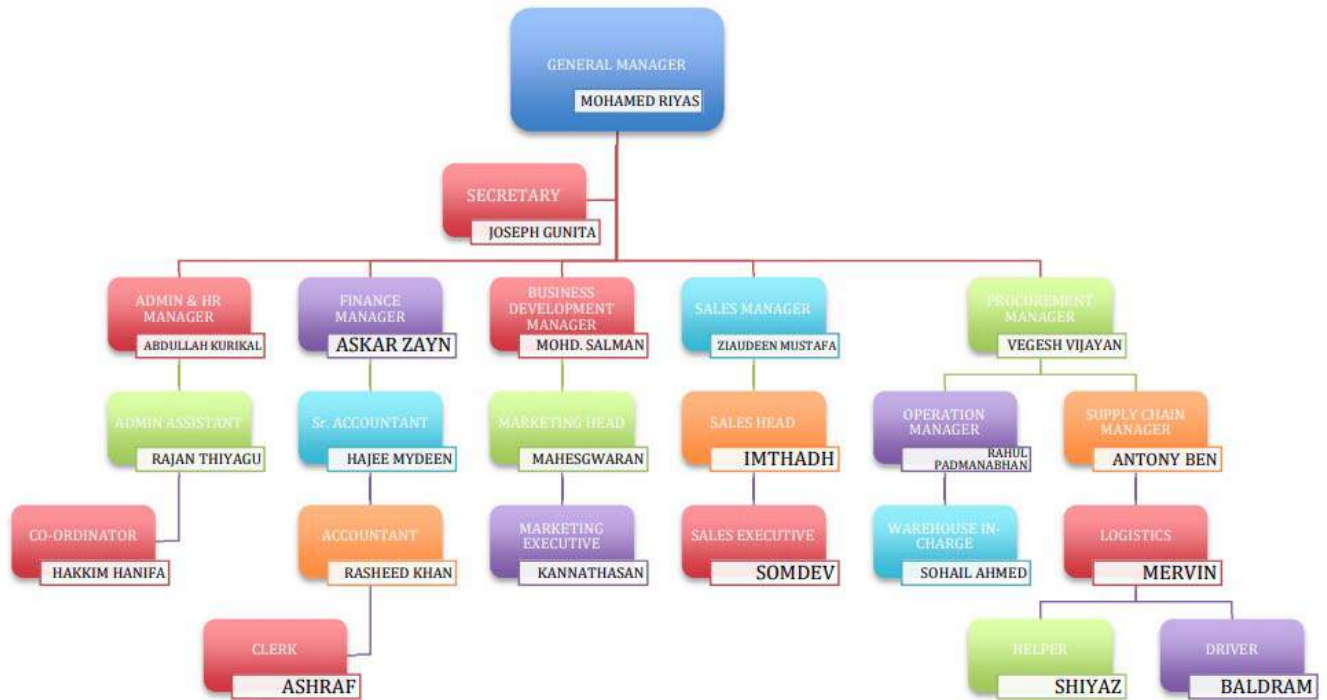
GENERAL MANAGER
MOHAMED RIYAS

SECRETARY
JOSEPH GUNITA

ADMIN & HR MANAGER
ABDULLAH KURIKAL

FINANCE MANAGER
ASKAR ZAYN

BUSINESS DEVELOPMENT MANAGER
MOHD. SALMAN

SALES MANAGER
ZIAUDEEN MUSTAFA

PROCUREMENT MANAGER
VEGESH VIJAYAN

ADMIN ASSISTANT
RAJAN THIYAGU

Sr. ACCOUNTANT
HAJEE MYDEEN

MARKETING HEAD
MAHESGWARAN

SALES HEAD
IMTHADH

OPERATION MANAGER
RAHUL PADMANABHAN

SUPPLY CHAIN MANAGER
ANTONY BEN

CO-ORDINATOR
HAKKIM HANIFA

ACCOUNTANT
RASHEED KHAN

MARKETING EXECUTIVE
KANNATHASAN

SALES EXECUTIVE
SOMDEV

WAREHOUSE IN-CHARGE
SOHAIL AHMED

LOGISTICS
MERVIN

CLERK
ASHRAF

HELPER
SHIYAZ

DRIVER
BALDRAM